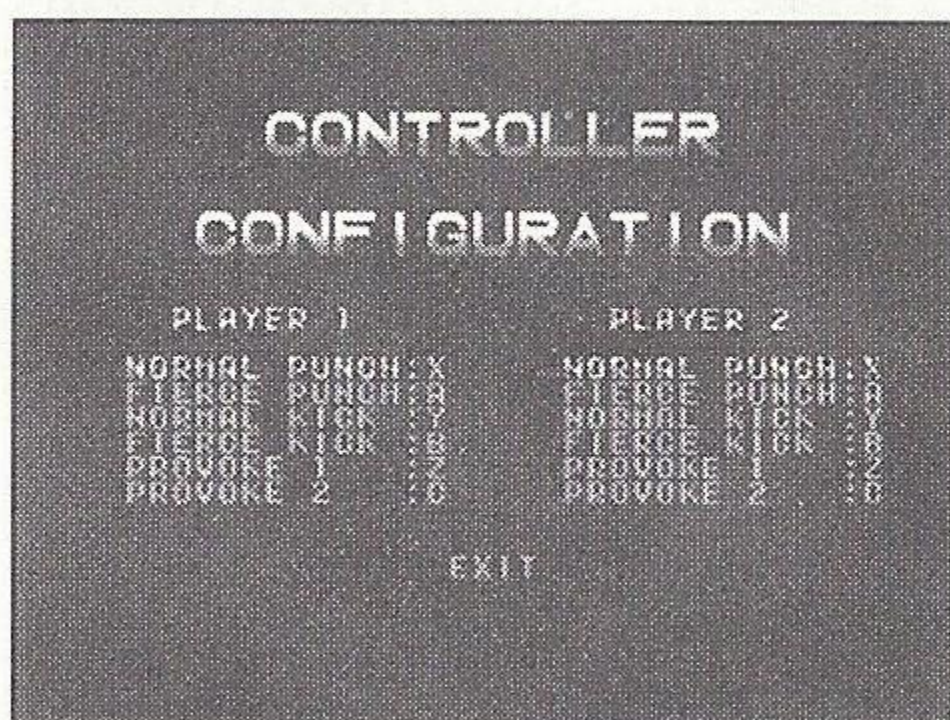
CONTROLLER
CONFIGURATION

PLAYER 1

NORMAL PUNCH:X
FIERCE PUNCH:A
NORMAL KICK :Y
FIERCE KICK :B
PROVOKE 1 :Z
PROVOKE 2 :C

PLAYER 2

NORMAL PUNCH:X
FIERCE PUNCH:A
NORMAL KICK :Y
FIERCE KICK :B
PROVOKE 1 :Z
PROVOKE 2 :C

EXIT